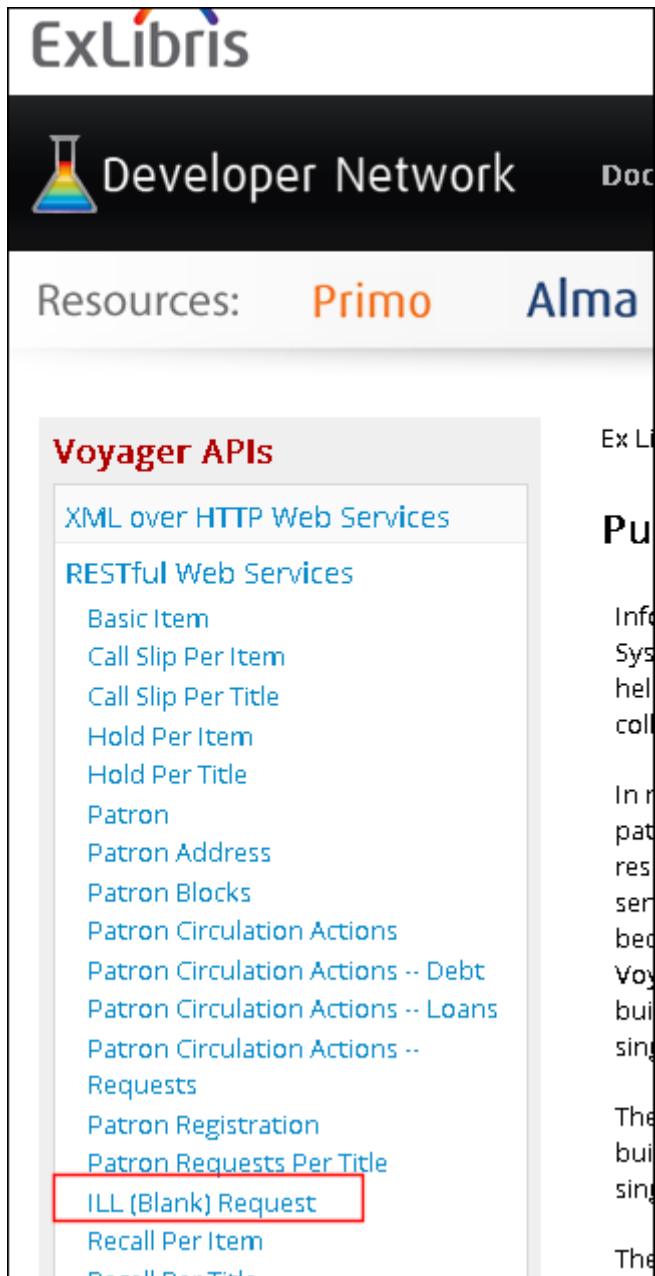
ExLibris

Developer Network

Doc

Resources: Primo Alma

Voyager APIs

XML over HTTP Web Services

RESTful Web Services

Basic Item

Call Slip Per Item

Call Slip Per Title

Hold Per Item

Hold Per Title

Patron

Patron Address

Patron Blocks

Patron Circulation Actions

Patron Circulation Actions -- Debt

Patron Circulation Actions -- Loans

Patron Circulation Actions -- Requests

Patron Registration

Patron Requests Per Title

ILL (Blank) Request

Recall Per Item

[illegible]

Ex Li

Pu

Info
Sys
hel
coll

In r
pat
res
ser
bec
Voy
bui
sing

The
bui
sing

The